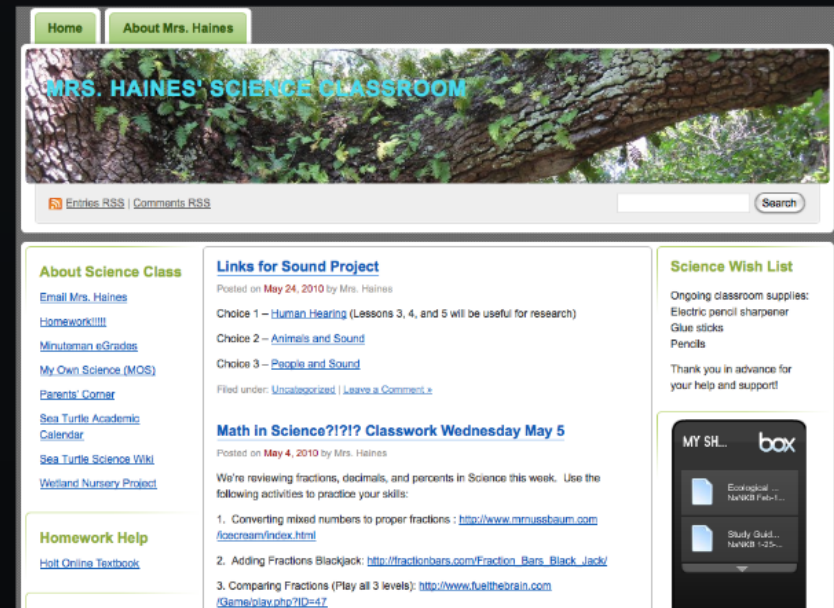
Home | About Mrs. Haines

MRS. HAINES' SCIENCE CLASSROOM

Entries RSS | Comments RSS

Search

About Science Class

Email Mrs. Haines

Homework!!!!!

Minuteman eGrades

My Own Science (MOS)

Parents' Corner

Sea Turtle Academic Calendar

Sea Turtle Science Wiki

Wetland Nursery Project

Homework Help

Holt Online Textbook

Links for Sound Project

Posted on May 24, 2010 by Mrs. Haines

Choice 1 – Human Hearing (Lessons 3, 4, and 5 will be useful for research)

Choice 2 – Animals and Sound

Choice 3 – People and Sound

Filed under: Uncategorized | Leave a Comment »

Math in Science?!?!? Classwork Wednesday May 5

Posted on May 4, 2010 by Mrs. Haines

We're reviewing fractions, decimals, and percents in Science this week. Use the following activities to practice your skills:

1. Converting mixed numbers to proper fractions : http://www.mrnussbaum.com/icecream/index.html

2. Adding Fractions Blackjack: http://fractionbars.com/Fraction_Bars_Black_Jack/

3. Comparing Fractions (Play all 3 levels): http://www.fuelthebrain.com/Game/play.php?ID=47

Science Wish List

Ongoing classroom supplies:
Electric pencil sharpener
Glue sticks
Pencils

Thank you in advance for your help and support!

MY SH... box

Ecological ...
NaNKB Feb-1...

Study Guid...
NaNKB 1-25-...